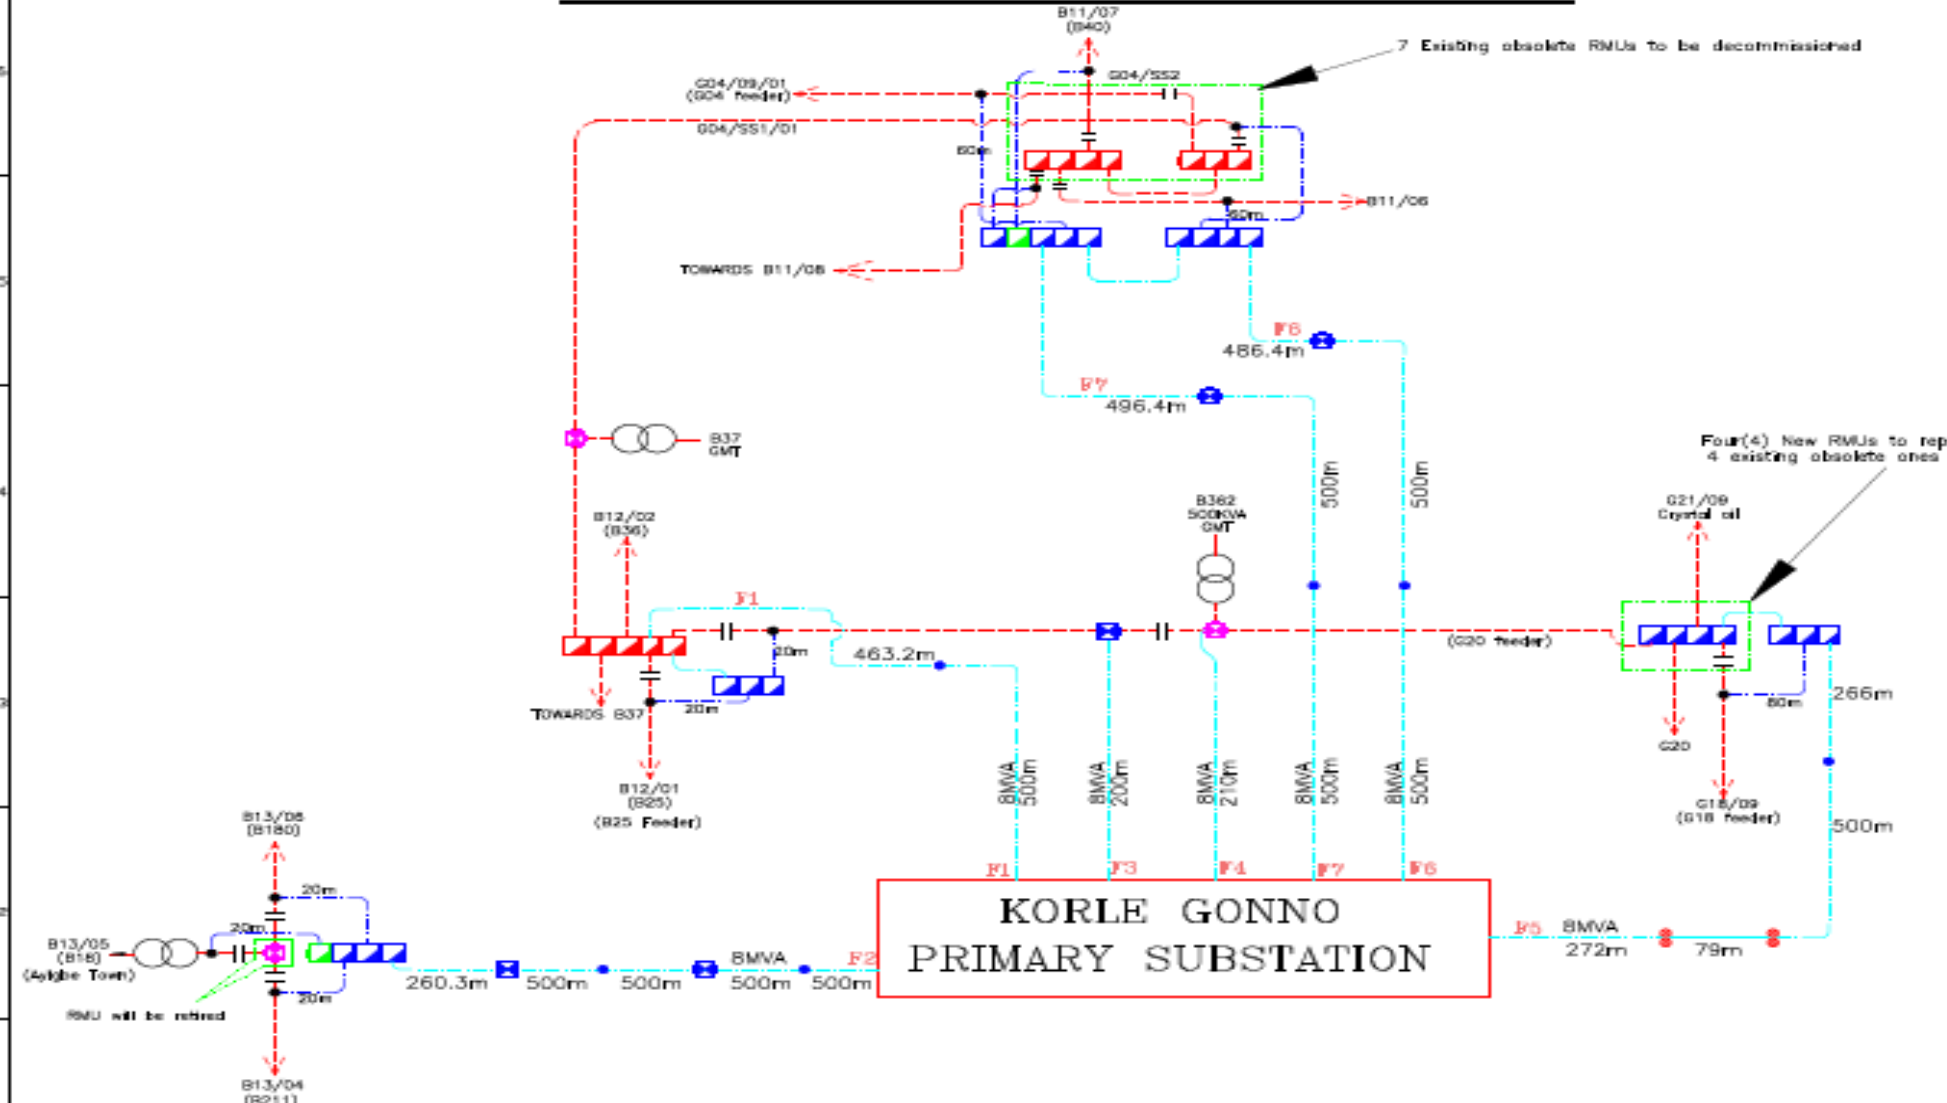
B11/07
(B40)

7 Existing obsolete RMUs to be decommissioned

G04/09/01
(G04 feeder)

G04/SS2

G04/SS1/01

60m

B11/06

60m

TOWARDS B11/08

F6
486.4m

F7
496.4m

B37
GMT

Four(4) New RMUs to rep
4 existing obsolete ones

500m

500m

B362
500KVA
GMT

G21/09
Crystal oil

B12/02
(B36)

F1

463.2m

20m

(G20 feeder)

20m

TOWARDS B37

266m

80m

G20

B12/01
(B25)
(B25 Feeder)

8MVA 500m

8MVA 200m

8MVA 210m

8MVA 500m

8MVA 500m

G18/09
(G18 feeder)

500m

B13/06
(B180)

20m

20m

F1 F3 F4 F7 F6

KORLE GONNO
PRIMARY SUBSTATION

B13/05
(B18)
(Agbe Town)

F5 8MVA
272m 79m

20m

RMU will be retired

260.3m 500m 500m 8MVA 500m 500m F2

B13/04
(B211)